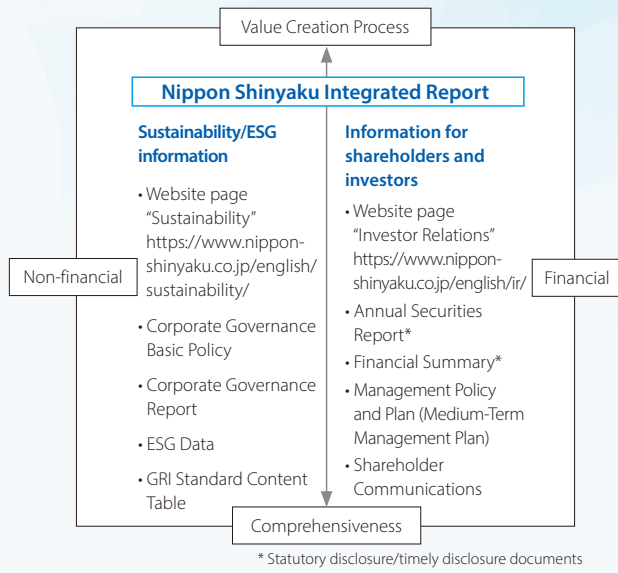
Value Creation Process

Nippon Shinyaku Integrated Report

Non-financial

Sustainability/ESG information

• Website page "Sustainability" https://www.nippon-shinyaku.co.jp/english/sustainability/

• Corporate Governance Basic Policy

• Corporate Governance Report

• ESG Data

• GRI Standard Content Table

Information for shareholders and investors

• Website page "Investor Relations" https://www.nippon-shinyaku.co.jp/english/ir/

• Annual Securities Report*

• Financial Summary*

• Management Policy and Plan (Medium-Term Management Plan)

• Shareholder Communications

Financial

Comprehensiveness

* Statutory disclosure/timely disclosure documents